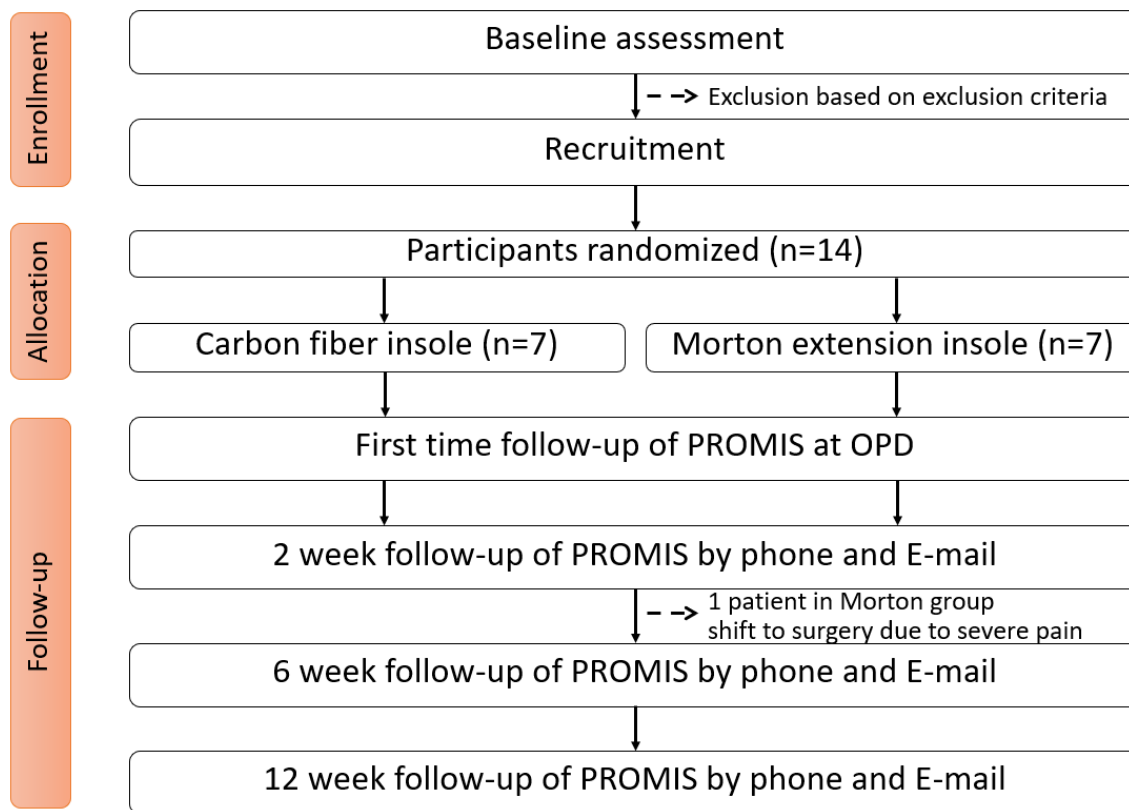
Enrollment

Baseline assessment

Exclusion based on exclusion criteria

Recruitment

Allocation

Participants randomized (n=14)

Carbon fiber insole (n=7)

Morton extension insole (n=7)

Follow-up

First time follow-up of PROMIS at OPD

2 week follow-up of PROMIS by phone and E-mail

1 patient in Morton group shift to surgery due to severe pain

6 week follow-up of PROMIS by phone and E-mail

12 week follow-up of PROMIS by phone and E-mail